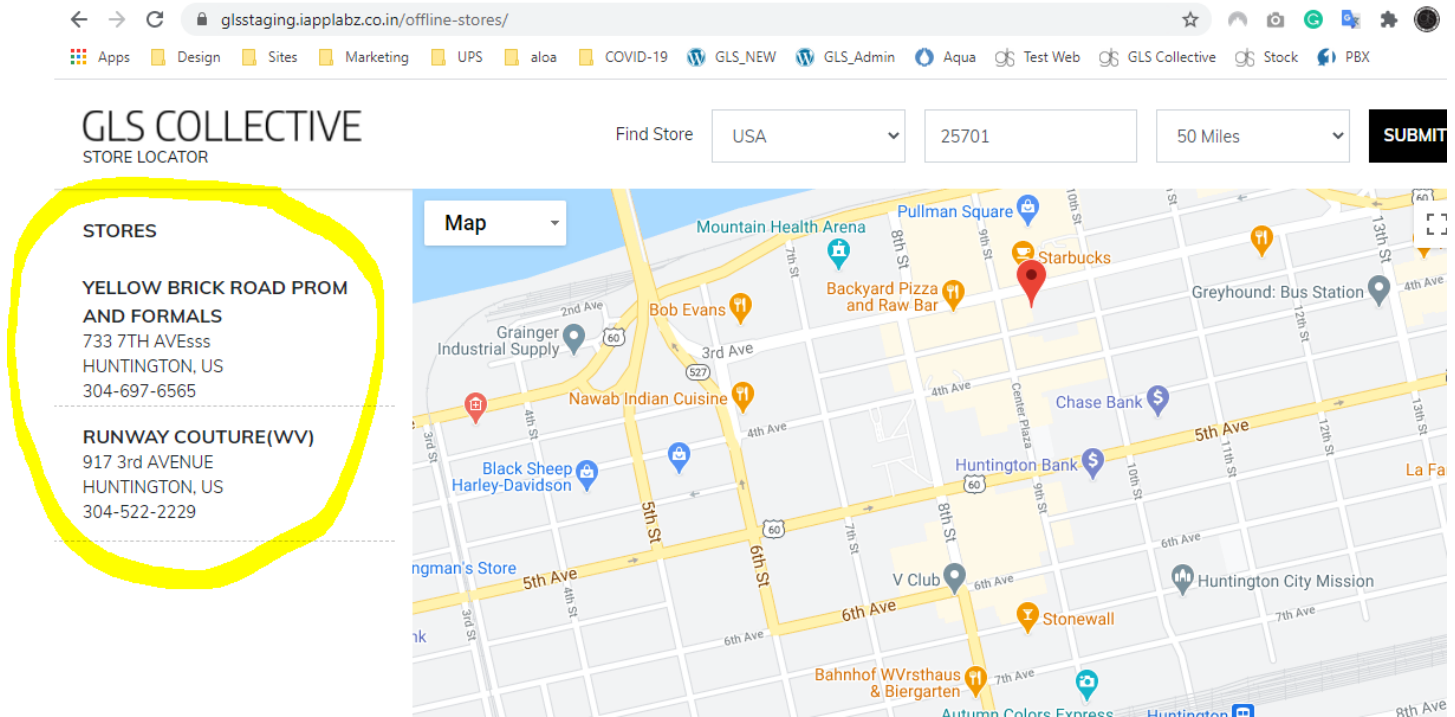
glsstaging.iapplabz.co.in/offline-stores/

Apps Design Sites Marketing UPS aloa COVID-19 GLS_NEW GLS_Admin Aqua Test Web GLS Collective Stock PBX

GLS COLLECTIVE
STORE LOCATOR

Find Store USA 25701 50 Miles SUBMIT

STORES

YELLOW BRICK ROAD PROM AND FORMALS
733 7TH AVEsss
HUNTINGTON, US
304-697-6565

RUNWAY COUTURE(WV)
917 3rd AVENUE
HUNTINGTON, US
304-522-2229

Map

Mountain Health Arena
Pullman Square
Starbucks
Backyard Pizza and Raw Bar
Bob Evans
Greyhound: Bus Station
Grainger Industrial Supply
2nd Ave
3rd Ave
4th Ave
60
527
Nawab Indian Cuisine
Chase Bank
Center Plaza
5th Ave
Huntington Bank
Black Sheep Harley-Davidson
5th St
6th St
7th St
8th St
9th St
10th St
11th St
12th St
13th St
3rd St
4th St
ngman's Store
V Club
6th Ave
Huntington City Mission
Stonewall
7th Ave
Bahnhof WVrsthaus & Biergarten
La Fa
nk
Autumn Colors Express
Huntington
8th Ave